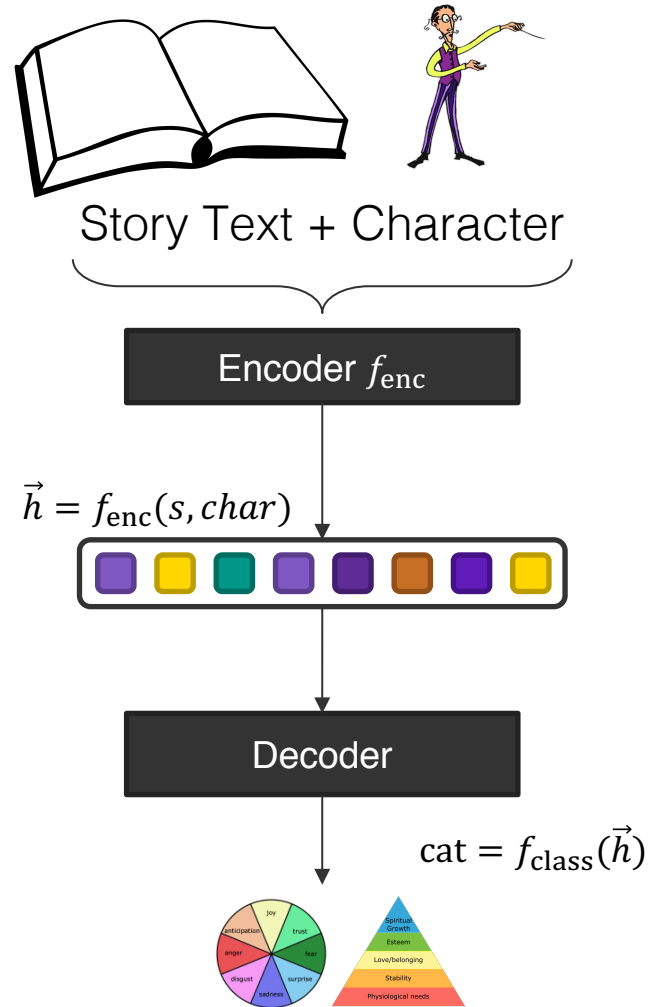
Story Text + Character

Encoder $f_{\text{enc}}$

$\vec{h} = f_{\text{enc}}(s, char)$

Decoder

$\text{cat} = f_{\text{class}}(\vec{h})$

joy
trust
fear
surprise
sadness
disgust
anger
anticipation

Spiritual Growth
Esteem
Love/belonging
Stability
Physiological needs